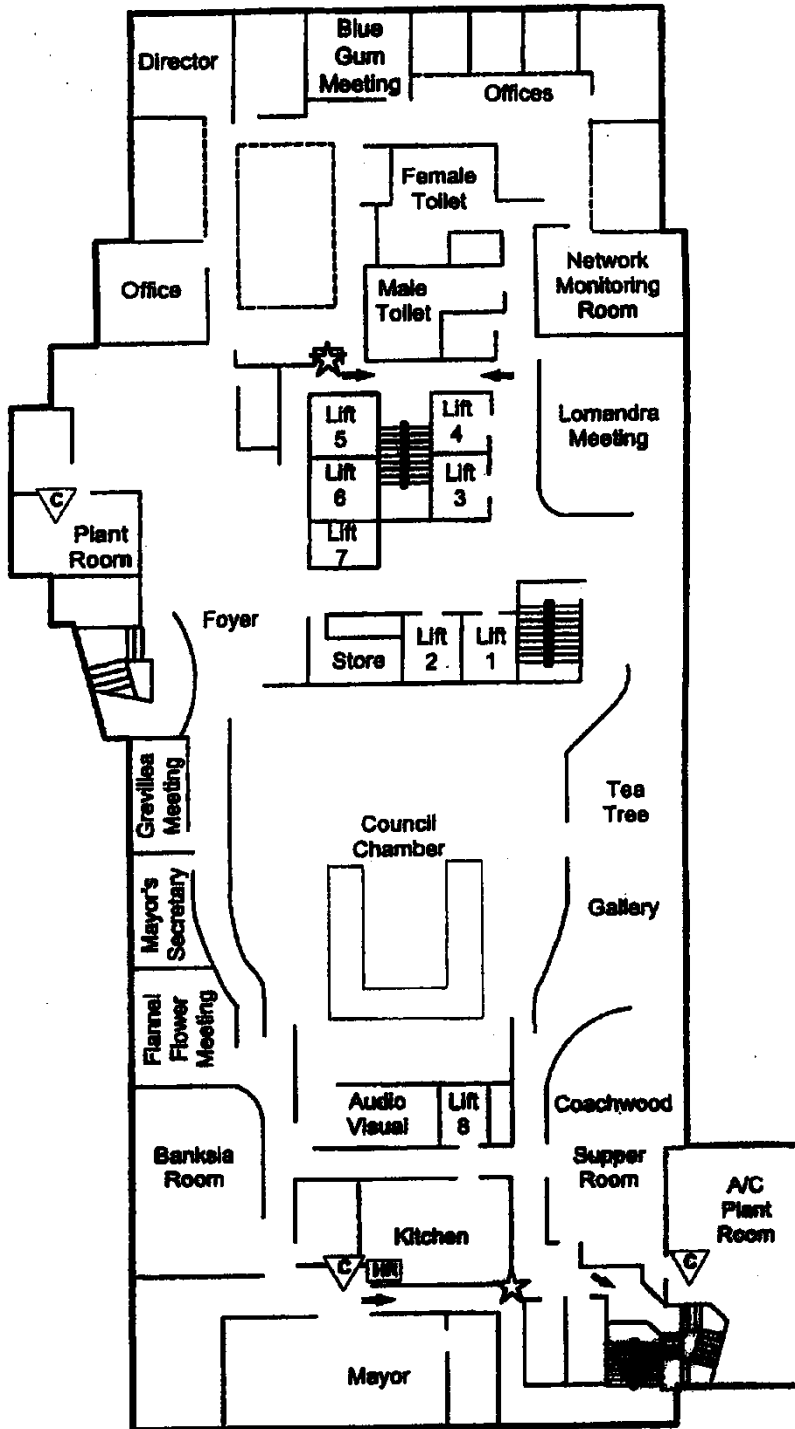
Blue Gum Meeting

Director

Offices

Female Toilet

Office

Male Toilet

Network Monitoring Room

Lift 5

Lift 4

Lomandra Meeting

Lift 6

Lift 3

C

Plant Room

Lift 7

Foyer

Store

Lift 2

Lift 1

Grevillea Meeting

Tea Tree

Council Chamber

Mayor's Secretary

Gallery

Flannel Flower Meeting

Audio Visual

Lift 8

Coachwood

Banksia Room

Supper Room

A/C Plant Room

Kitchen

C

HR

C

Mayor